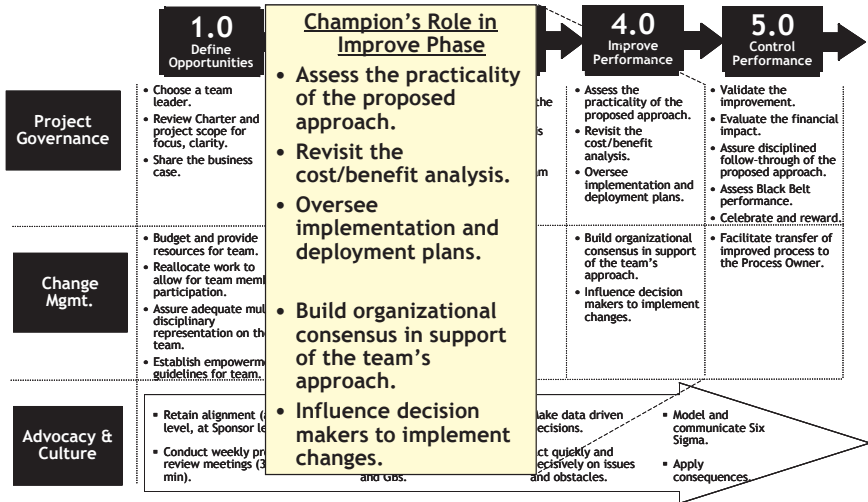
1.0
Define Opportunities

Champion's Role in Improve Phase

• Assess the practicality of the proposed approach.
• Revisit the cost/benefit analysis.
• Oversee implementation and deployment plans.
• Build organizational consensus in support of the team's approach.
• Influence decision makers to implement changes.

4.0
Improve Performance

5.0
Control Performance

Project Governance

• Choose a team leader.
• Review Charter and project scope for focus, clarity.
• Share the business case.

the
s
m

• Assess the practicality of the proposed approach.
• Revisit the cost/benefit analysis.
• Oversee implementation and deployment plans.

• Validate the improvement.
• Evaluate the financial impact.
• Assure disciplined follow-through of the proposed approach.
• Assess Black Belt performance.
• Celebrate and reward.

Change Mgmt.

• Budget and provide resources for team.
• Reallocate work to allow for team memb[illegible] participation.
• Assure adequate mul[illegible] disciplinary representation on th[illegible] team.
• Establish empowerm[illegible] guidelines for team.

• Build organizational consensus in support of the team's approach.
• Influence decision makers to implement changes.

• Facilitate transfer of improved process to the Process Owner.

Advocacy & Culture

▪ Retain alignment ([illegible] level, at Sponsor le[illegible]
▪ Conduct weekly pr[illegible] review meetings (3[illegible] min).

and GBs.

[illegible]ake data driven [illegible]ecisions.
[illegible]ct quickly and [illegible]ecisively on issues and obstacles.

▪ Model and communicate Six Sigma.
▪ Apply consequences.